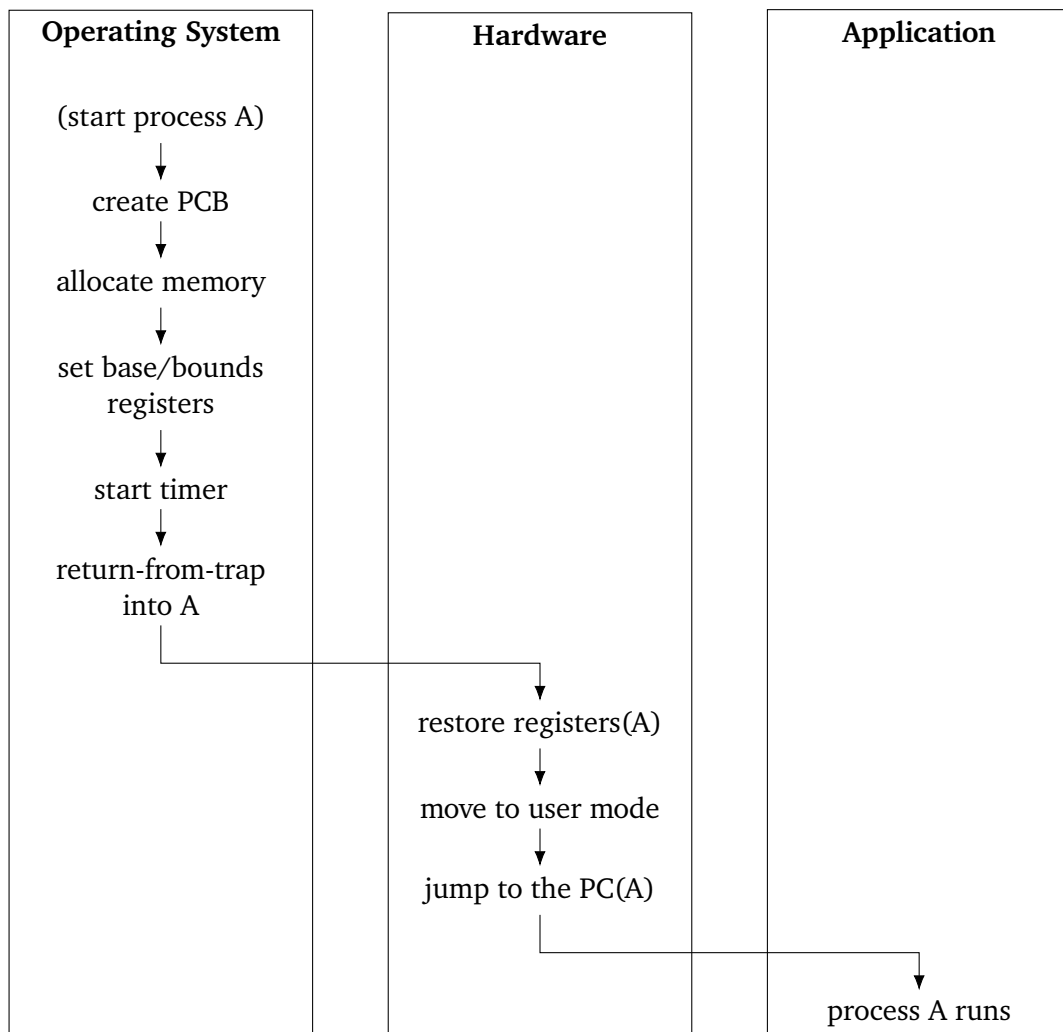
Operating System

(start process A)

create PCB

allocate memory

set base/bounds registers

start timer

return-from-trap into A

Hardware

restore registers(A)

move to user mode

jump to the PC(A)

Application

process A runs